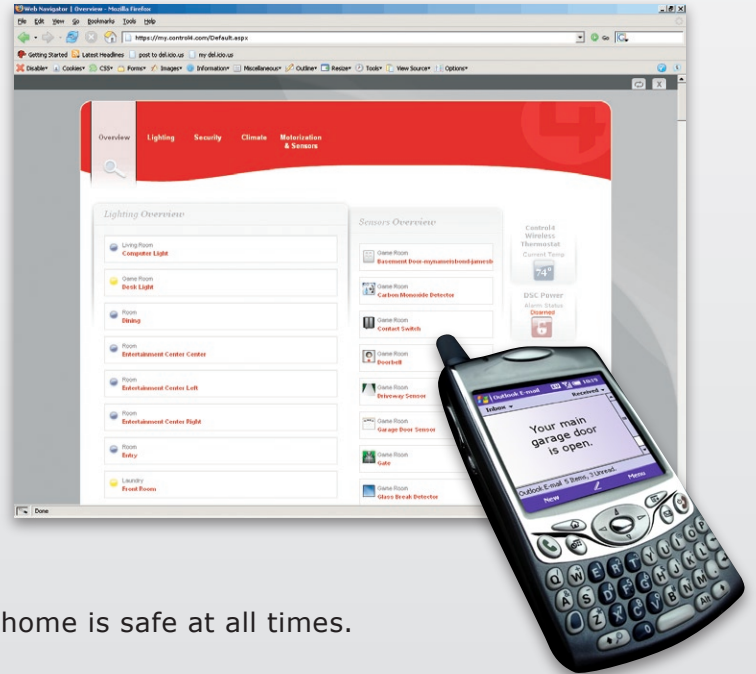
Web Navigator | Overview - Mozilla Firefox

File Edit View Go Bookmarks Tools Help

https://my.control4.com/Default.aspx

Go

Getting Started Latest Headlines post to del.icio.us my del.icio.us

Disable Cookies CSS Forms Images Information Miscellaneous Outline Resize Tools View Source Options

Overview Lighting Security Climate Motorization & Sensors

Lighting Overview

Living Room
Computer Light

Game Room
Desk Light

Room
Dining

Room
Entertainment Center Center

Room
Entertainment Center Left

Room
Entertainment Center Right

Room
Entry

Laundry
Front Room

Sensors Overview

Game Room
Basement Door-mynameisbond-jamesb

Game Room
Carbon Monoxide Detector

Game Room
Contact Switch

Game Room
Doorbell

Game Room
Driveway Sensor

Game Room
Garage Door Sensor

Game Room
Gate

Game Room
Glass Break Detector

Control4 Wireless Thermostat
Current Temp
74°

DSC Power
Alarm Status
Disarmed

Done

Outlook E-mail
Inbox
Received

Your main garage door is open.

Outlook E-mail 5 Items, 3 Unread.

New Menu

home is safe at all times.